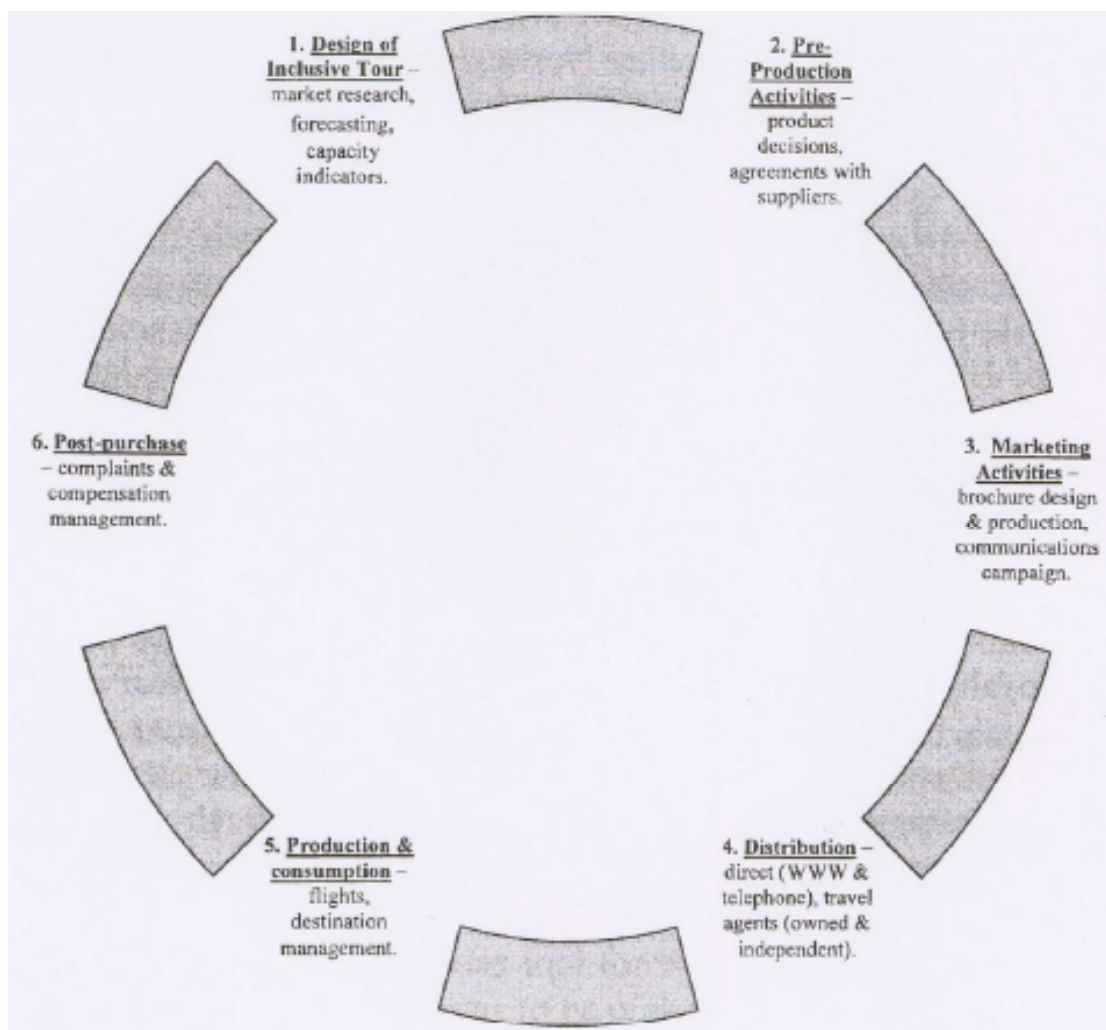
1. Design of Inclusive Tour – market research, forecasting, capacity indicators.

2. Pre-Production Activities – product decisions, agreements with suppliers.

3. Marketing Activities – brochure design & production, communications campaign.

4. Distribution – direct (WWW & telephone), travel agents (owned & independent).

5. Production & consumption – flights, destination management.

6. Post-purchase – complaints & compensation management.